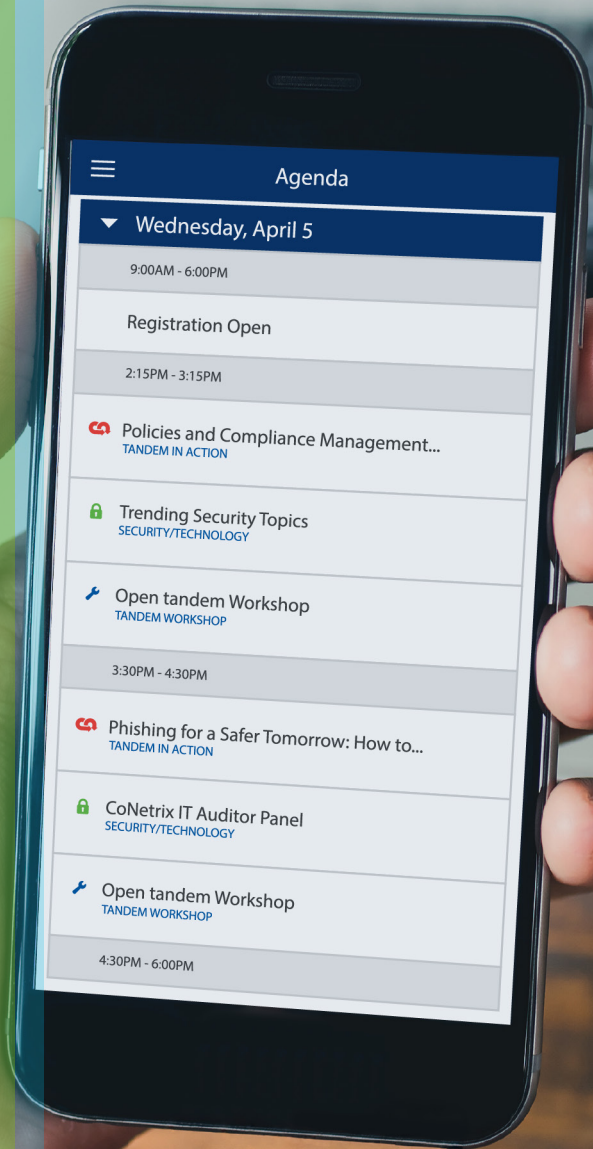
Agenda

Wednesday, April 5

9:00AM - 6:00PM

Registration Open

2:15PM - 3:15PM

Policies and Compliance Management...
TANDEM IN ACTION

Trending Security Topics
SECURITY/TECHNOLOGY

Open tandem Workshop
TANDEM WORKSHOP

3:30PM - 4:30PM

Phishing for a Safer Tomorrow: How to...
TANDEM IN ACTION

CoNetrix IT Auditor Panel
SECURITY/TECHNOLOGY

Open tandem Workshop
TANDEM WORKSHOP

4:30PM - 6:00PM